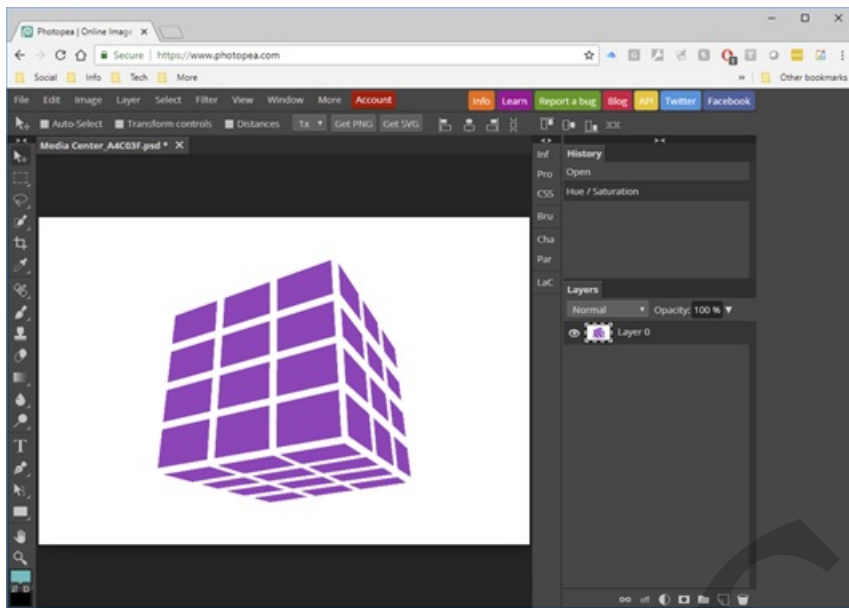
Photopea | Online Image ×

Secure | https://www.photopea.com

Social Info Tech More

» Other bookmarks

File Edit Image Layer Select Filter View Window More Account

Info Learn Report a bug Blog API Twitter Facebook

Auto-Select Transform controls Distances 1x Get PNG Get SVG

Media Center_A4C03F.psd * ×

Inf
Pro
CSS
Bru
Cha
Par
LaC

History
Open
Hue / Saturation

Layers
Normal Opacity: 100 %
Layer 0